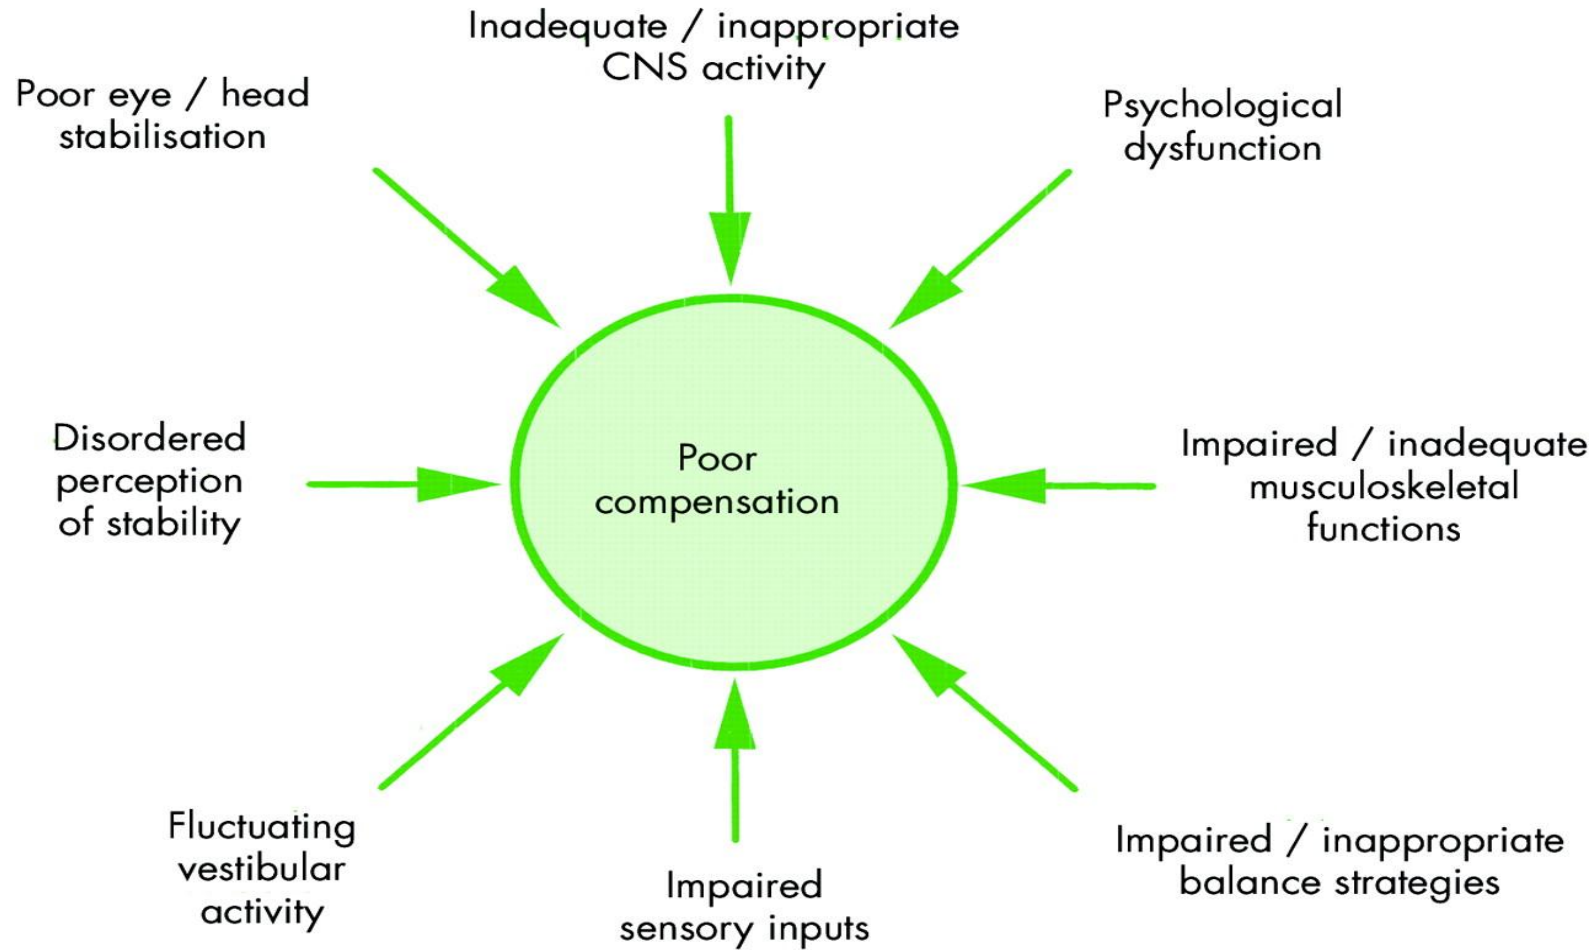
Inadequate / inappropriate CNS activity

Poor eye / head stabilisation

Psychological dysfunction

Disordered perception of stability

Poor compensation

Impaired / inadequate musculoskeletal functions

Fluctuating vestibular activity

Impaired sensory inputs

Impaired / inappropriate balance strategies